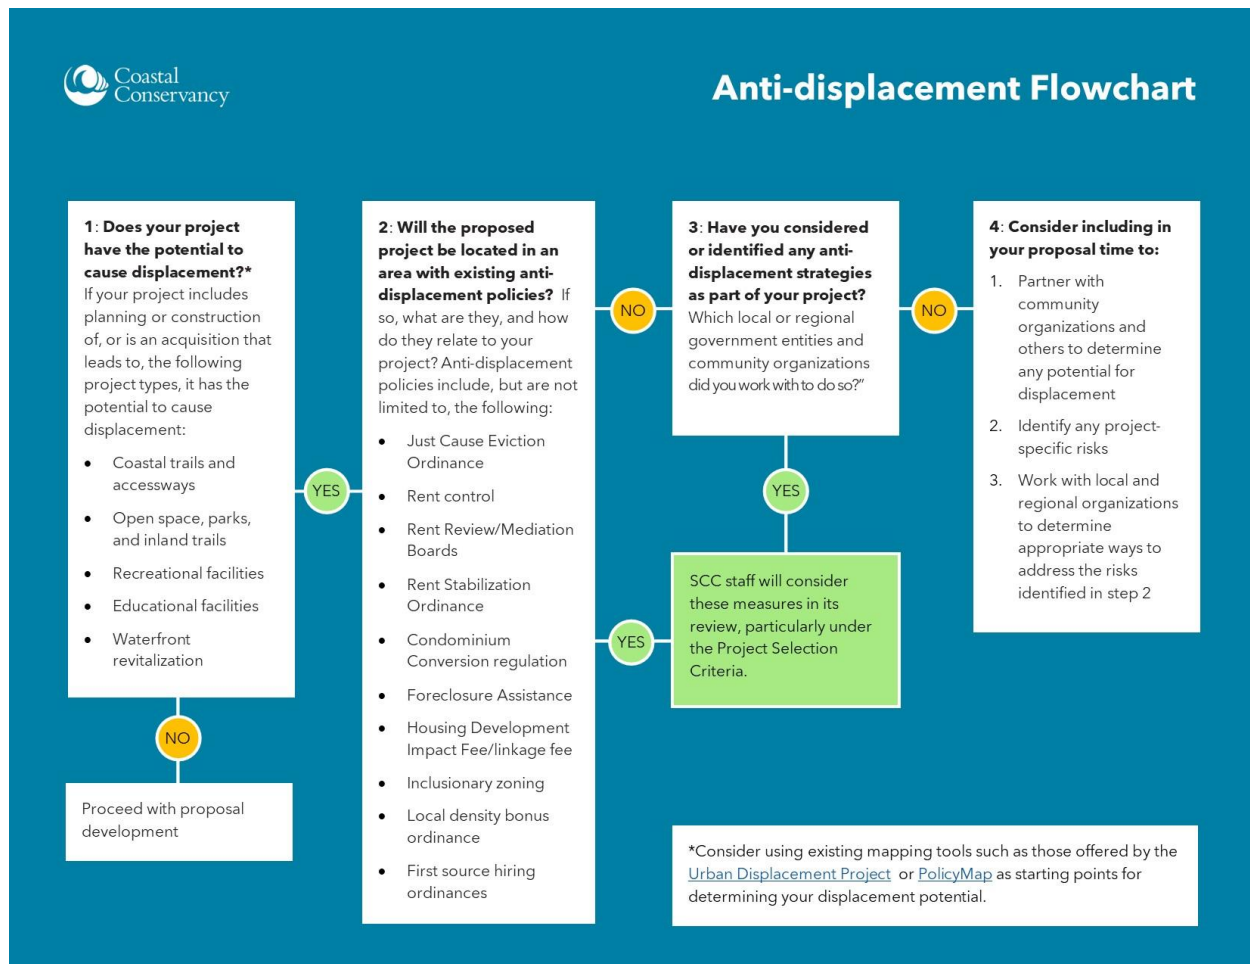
Coastal Conservancy

Anti-displacement Flowchart

1: Does your project have the potential to cause displacement?* If your project includes planning or construction of, or is an acquisition that leads to, the following project types, it has the potential to cause displacement:

- Coastal trails and accessways
- Open space, parks, and inland trails
- Recreational facilities
- Educational facilities
- Waterfront revitalization

YES

NO

Proceed with proposal development

2: Will the proposed project be located in an area with existing anti-displacement policies? If so, what are they, and how do they relate to your project? Anti-displacement policies include, but are not limited to, the following:

- Just Cause Eviction Ordinance
- Rent control
- Rent Review/Mediation Boards
- Rent Stabilization Ordinance
- Condominium Conversion regulation
- Foreclosure Assistance
- Housing Development Impact Fee/linkage fee
- Inclusionary zoning
- Local density bonus ordinance
- First source hiring ordinances

NO

YES

3: Have you considered or identified any anti-displacement strategies as part of your project? Which local or regional government entities and community organizations did you work with to do so?"

YES

SCC staff will consider these measures in its review, particularly under the Project Selection Criteria.

NO

4: Consider including in your proposal time to:

1. Partner with community organizations and others to determine any potential for displacement
2. Identify any project-specific risks
3. Work with local and regional organizations to determine appropriate ways to address the risks identified in step 2

*Consider using existing mapping tools such as those offered by the Urban Displacement Project or PolicyMap as starting points for determining your displacement potential.